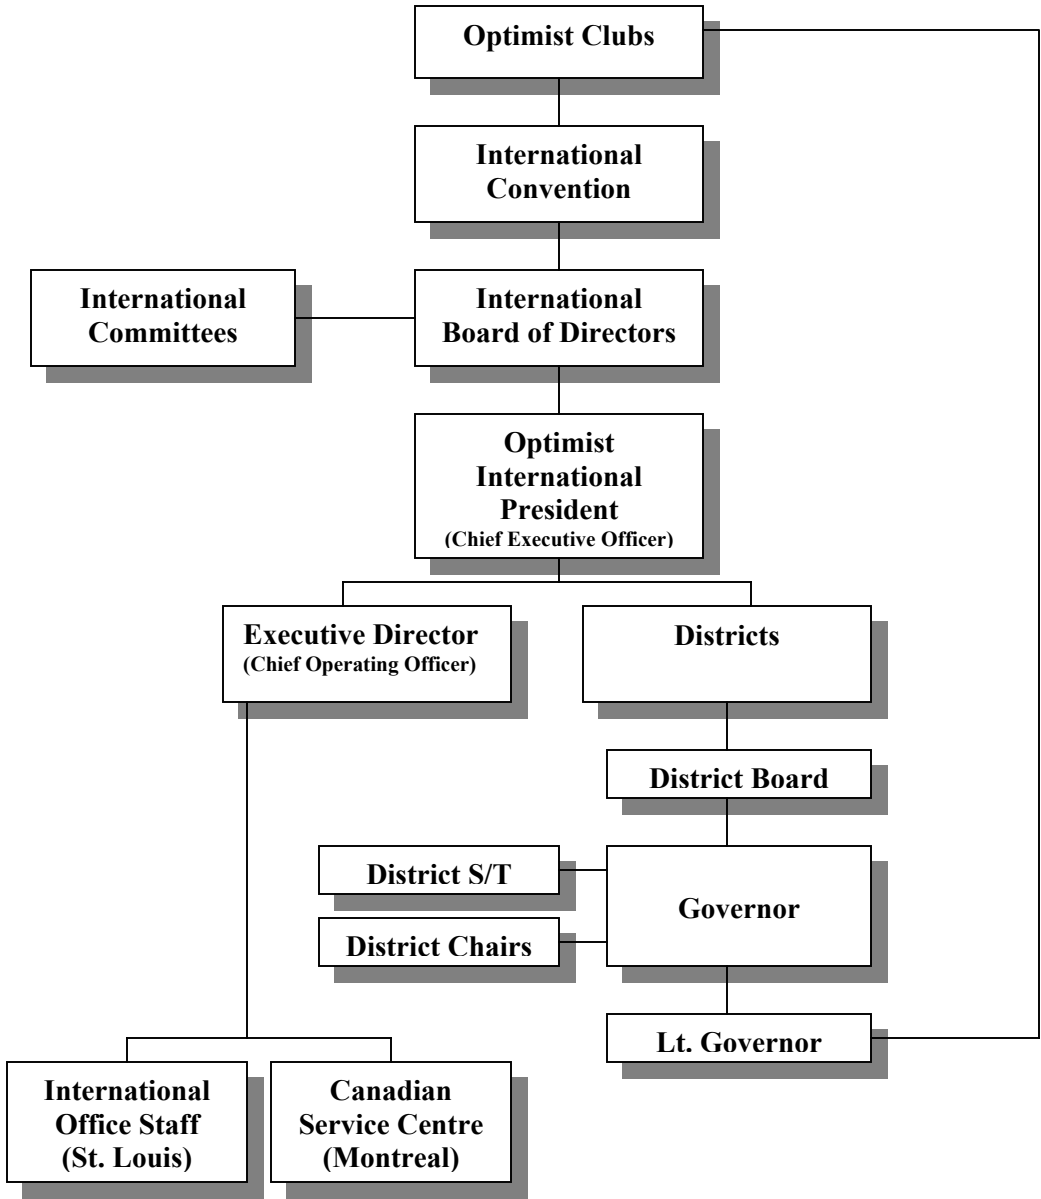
Optimist Clubs

International Convention

International Committees

International Board of Directors

Optimist International President
(Chief Executive Officer)

Executive Director
(Chief Operating Officer)

Districts

District Board

District S/T

District Chairs

Governor

Lt. Governor

International Office Staff (St. Louis)

Canadian Service Centre (Montreal)